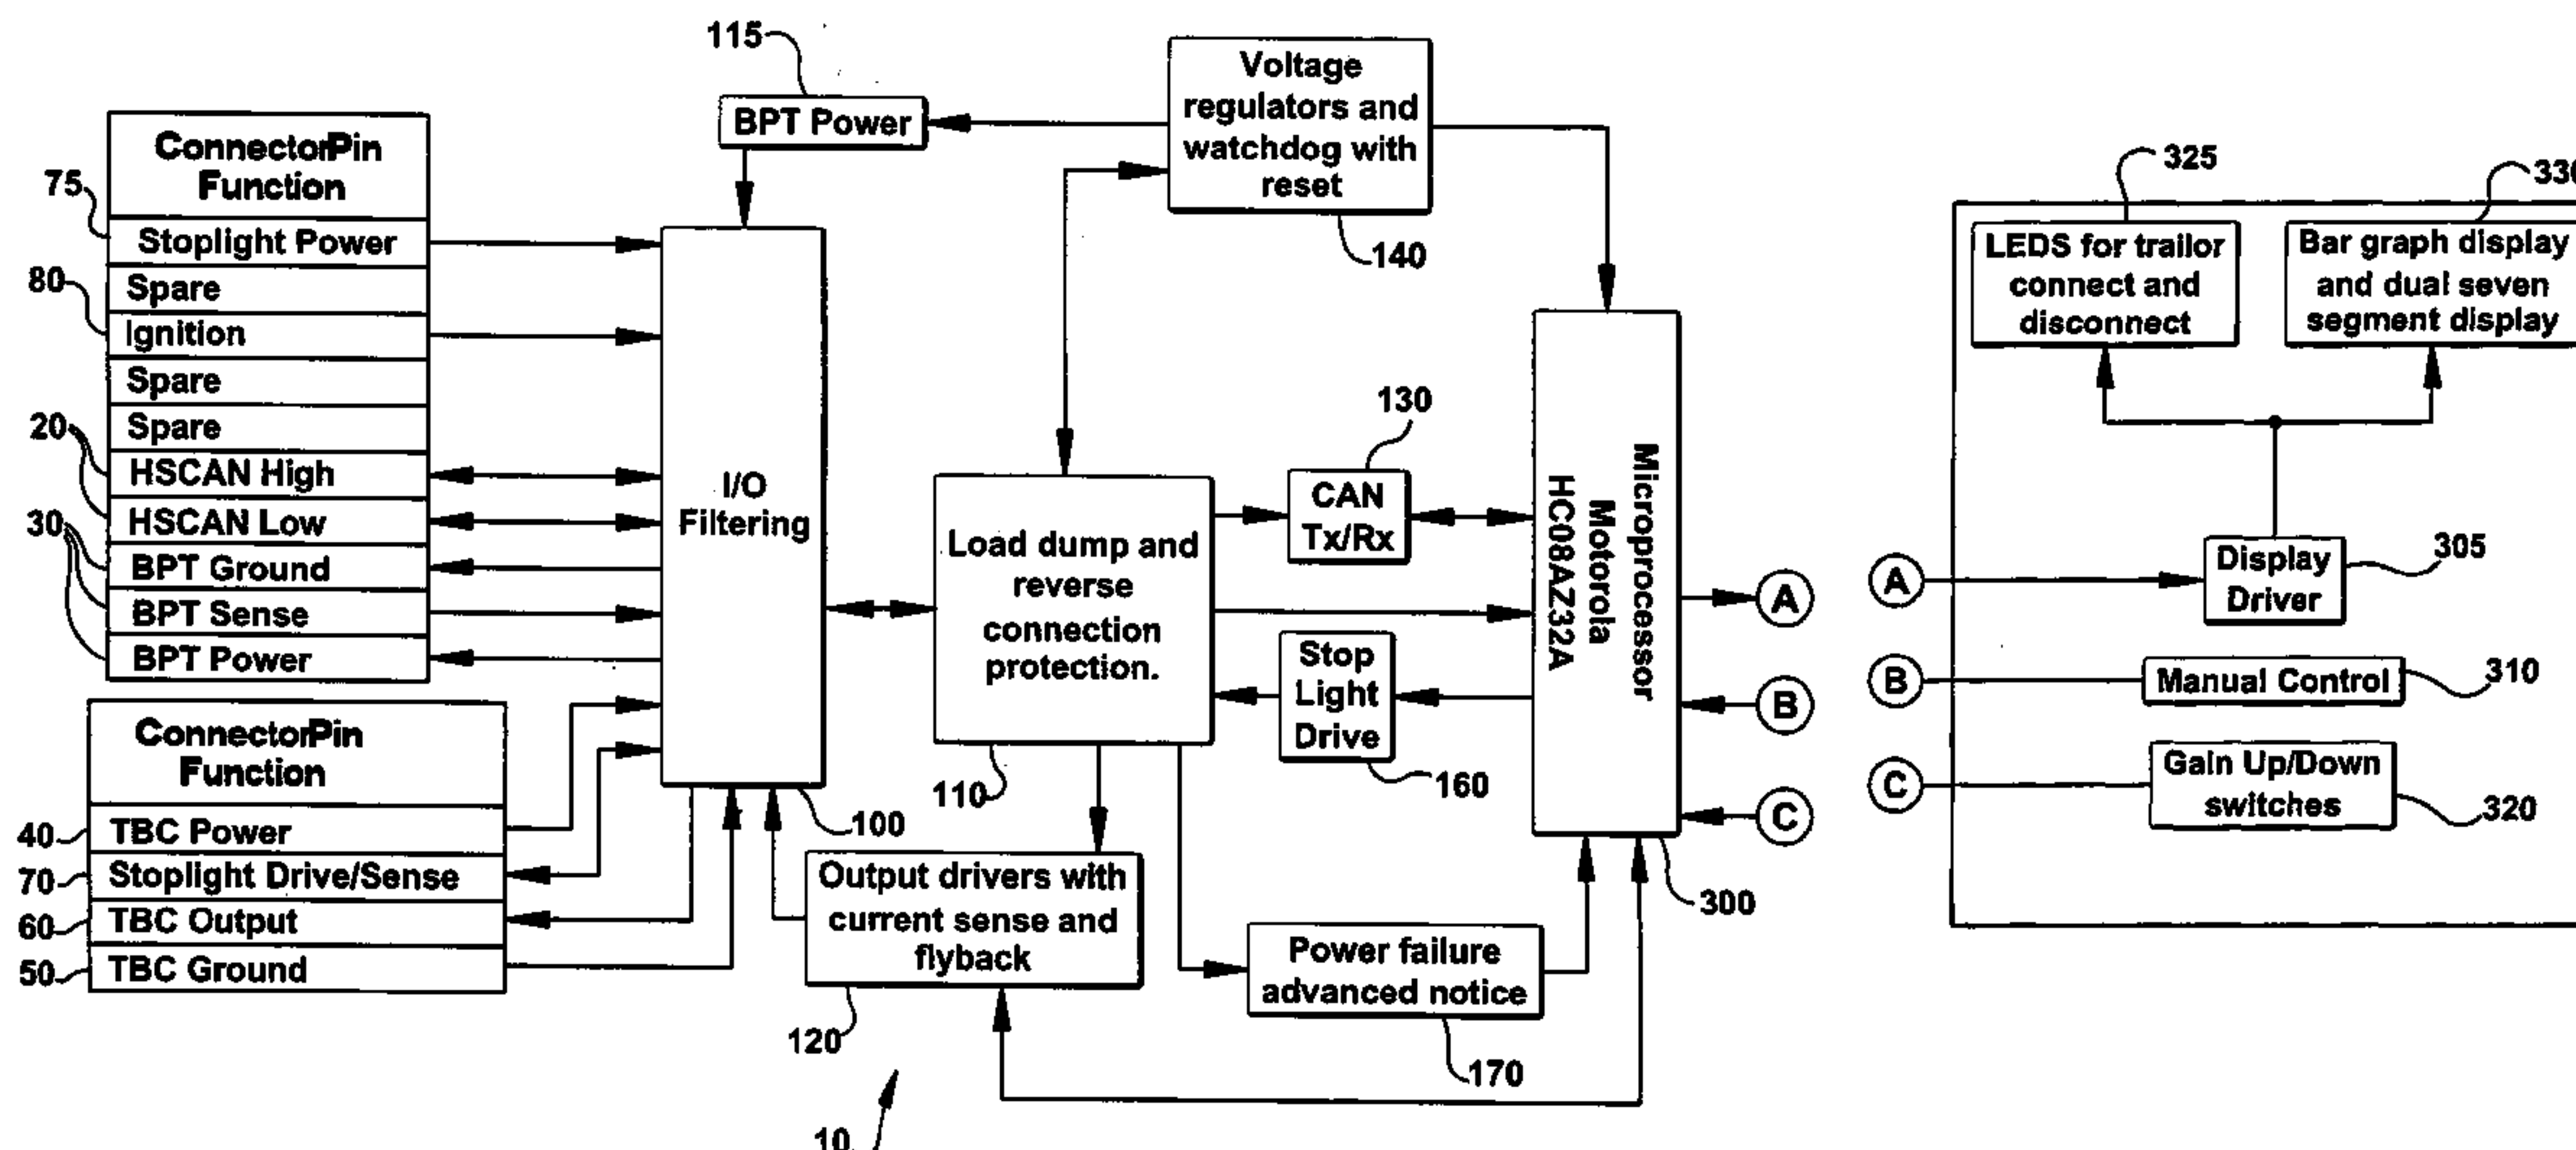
115

BPT Power

Voltage regulators and watchdog with reset

140

ConnectorPin Function

75

Stoplight Power

80

Spare

Ignition

Spare

Spare

20

HSCAN High

30

HSCAN Low

BPT Ground

BPT Sense

BPT Power

I/O Filtering

100

Load dump and reverse connection protection.

110

130

CAN Tx/Rx

Stop Light Drive

160

Microprocessor Motorola HC08AZ32A

300

A

B

C

ConnectorPin Function

40

TBC Power

70

Stoplight Drive/Sense

60

TBC Output

50

TBC Ground

Output drivers with current sense and flyback

120

Power failure advanced notice

170

10

325

330

LEDS for trailor connect and disconnect

Bar graph display and dual seven segment display

A

Display Driver

305

B

Manual Control

310

C

Gain Up/Down switches

320